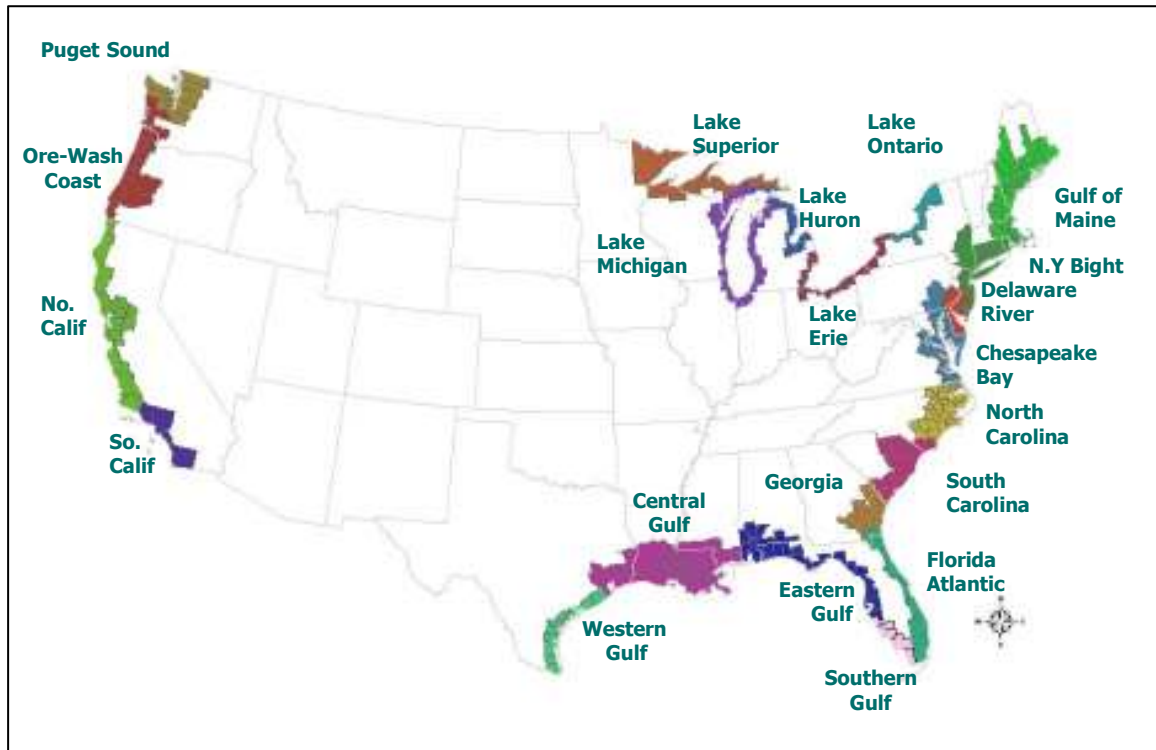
Puget Sound

Ore-Wash Coast

No. Calif

So. Calif

Lake Superior

Lake Ontario

Lake Huron

Lake Michigan

Lake Erie

Gulf of Maine

N.Y Bight

Delaware River

Chesapeake Bay

North Carolina

South Carolina

Georgia

Central Gulf

Florida Atlantic

Eastern Gulf

Western Gulf

Southern Gulf